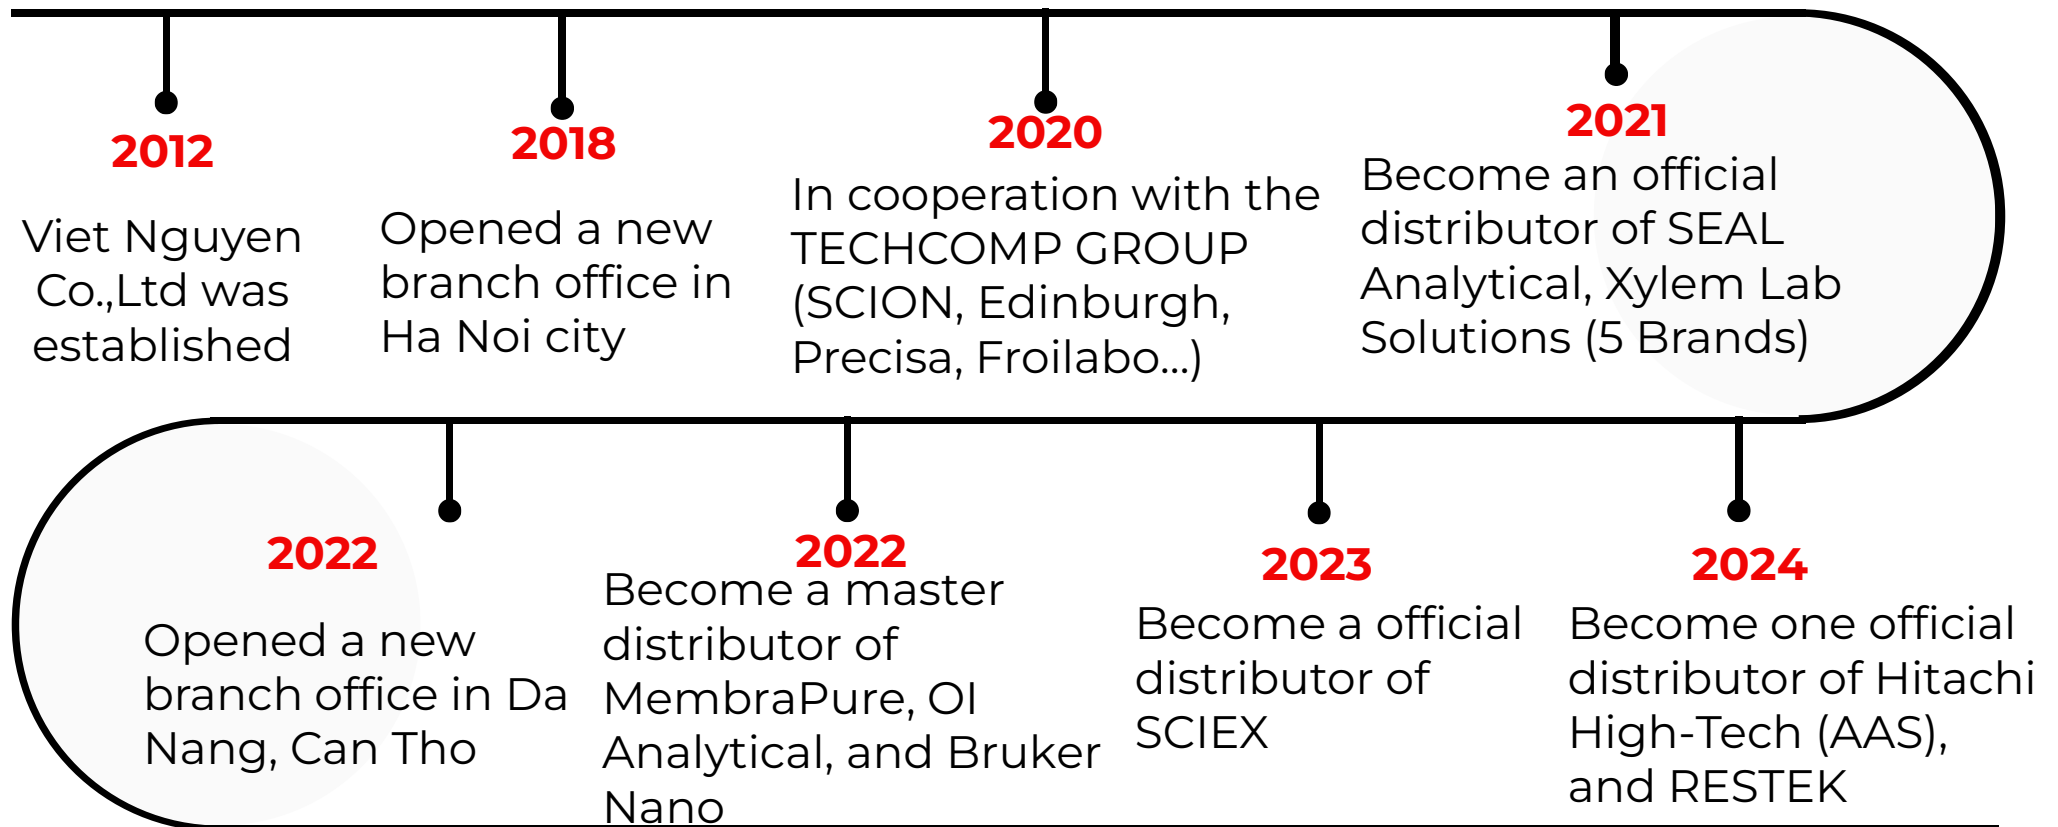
2012

Viet Nguyen Co.,Ltd was established

2018

Opened a new branch office in Ha Noi city

2020

In cooperation with the TECHCOMP GROUP (SCION, Edinburgh, Precisa, Froilabo...)

2021

Become an official distributor of SEAL Analytical, Xylem Lab Solutions (5 Brands)

2022

Opened a new branch office in Da Nang, Can Tho

2022

Become a master distributor of MembraPure, OI Analytical, and Bruker Nano

2023

Become a official distributor of SCIEX

2024

Become one official distributor of Hitachi High-Tech (AAS), and RESTEK